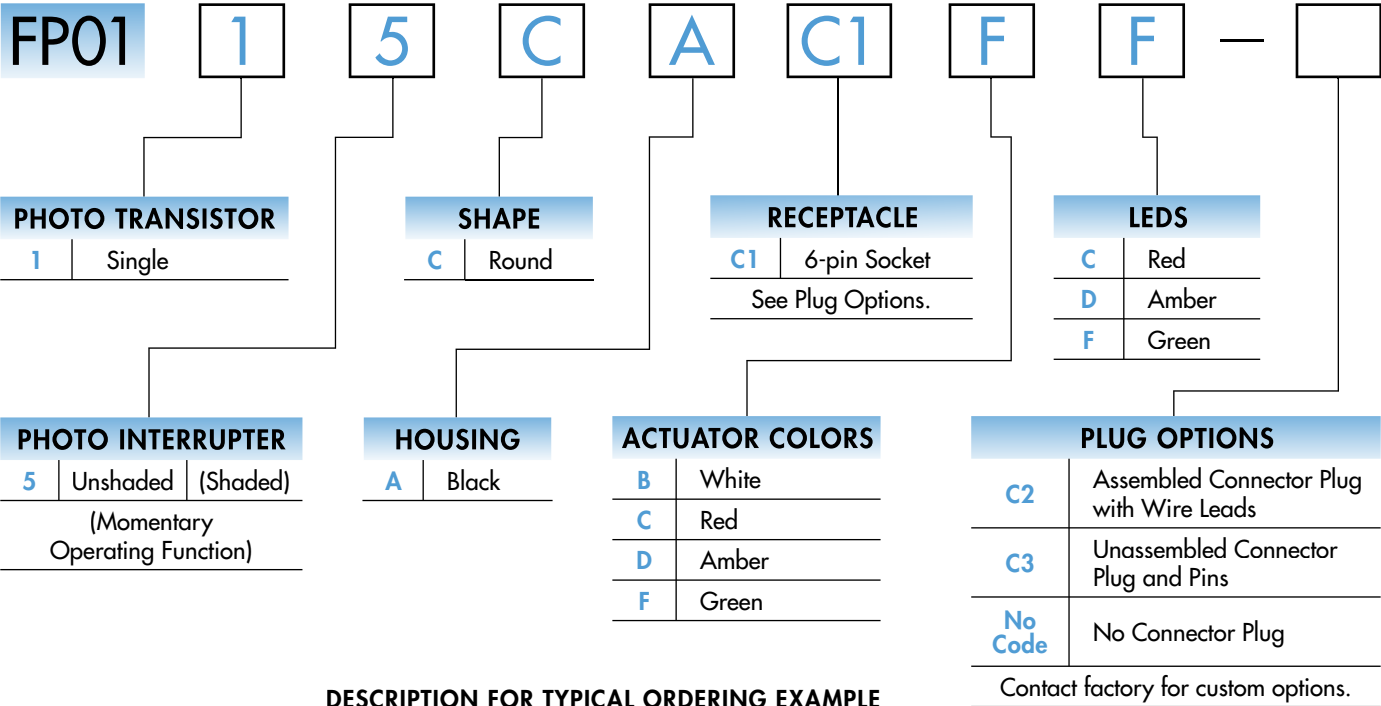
FP01 1 5 C A C1 F F —

PHOTO TRANSISTOR

| 1 | Single |
|---|---|

SHAPE

| C | Round |
|---|---|

RECEPTACLE

| C1 | 6-pin Socket |
|---|---|

See Plug Options.

LEDS

| C | Red |
|---|---|
| D | Amber |
| F | Green |

PHOTO INTERRUPTER

| 5 | Unshaded | (Shaded) |
|---|---|---|

(Momentary Operating Function)

HOUSING

| A | Black |
|---|---|

ACTUATOR COLORS

| B | White |
|---|---|
| C | Red |
| D | Amber |
| F | Green |

PLUG OPTIONS

| C2 | Assembled Connector Plug with Wire Leads |
|---|---|
| C3 | Unassembled Connector Plug and Pins |
| No Code | No Connector Plug |

Contact factory for custom options.

DESCRIPTION FOR TYPICAL ORDERING EXAMPLE